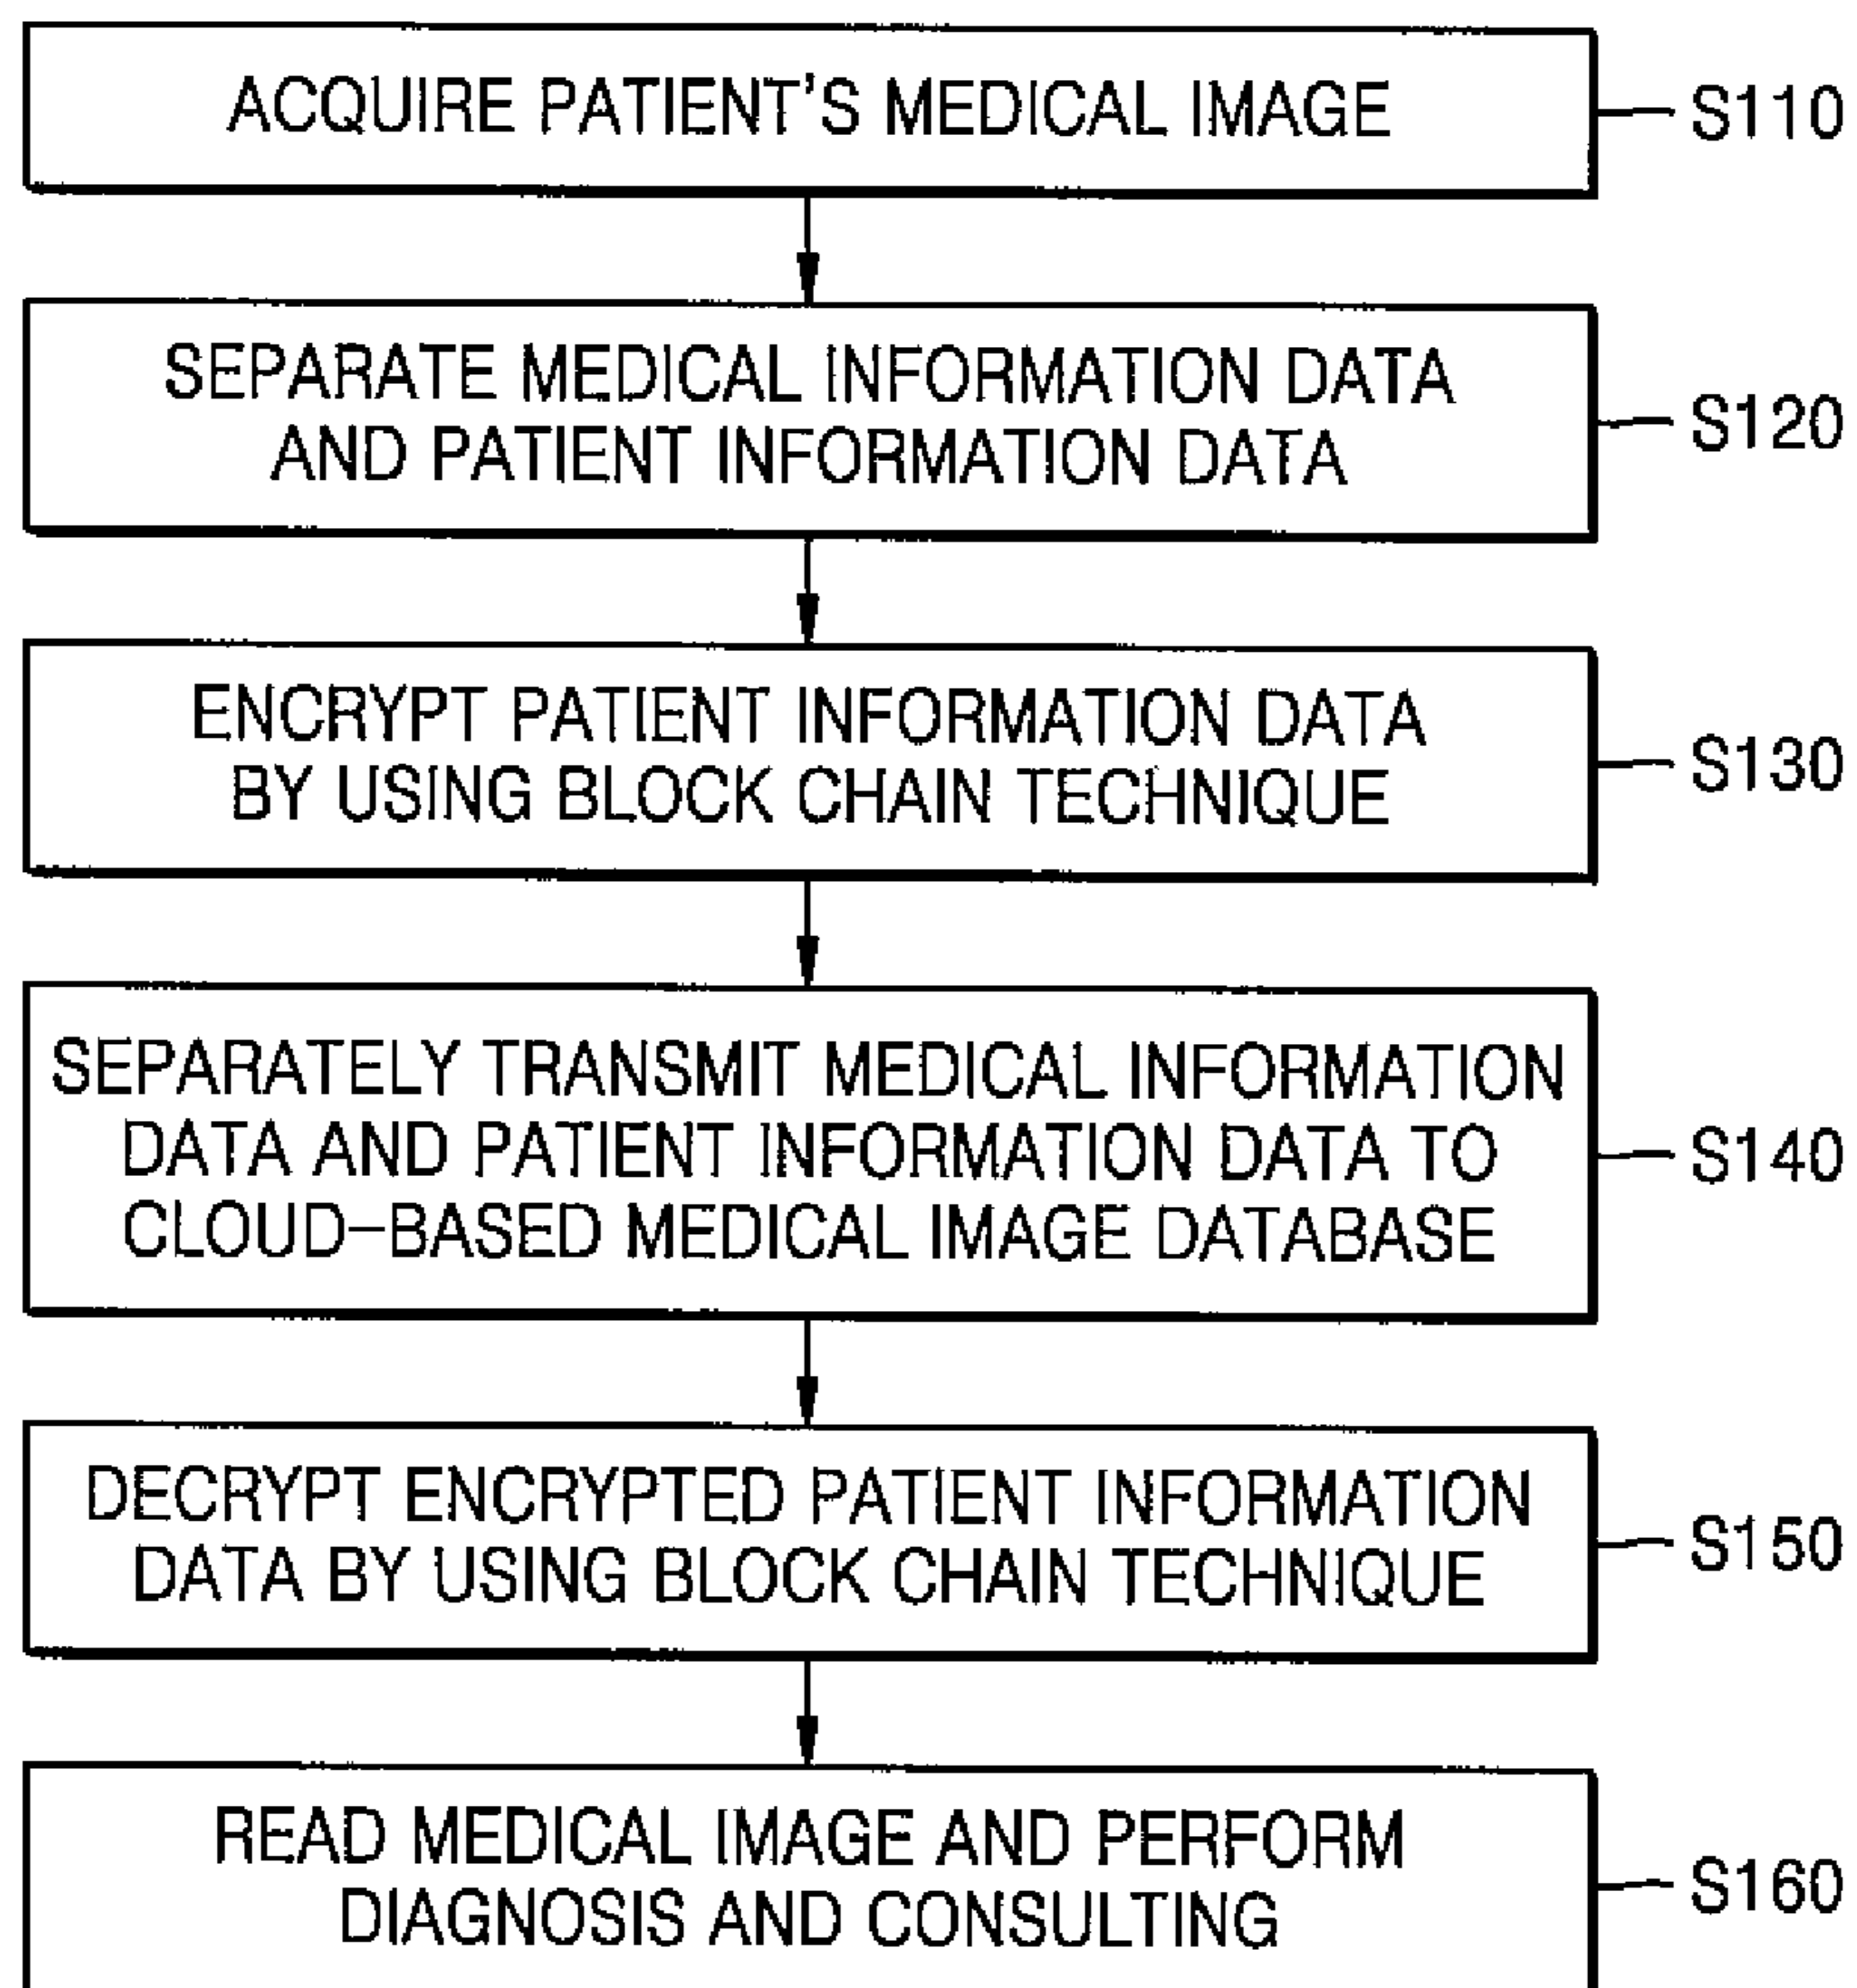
ACQUIRE PATIENT'S MEDICAL IMAGE

S110

SEPARATE MEDICAL INFORMATION DATA AND PATIENT INFORMATION DATA

S120

ENCRYPT PATIENT INFORMATION DATA BY USING BLOCK CHAIN TECHNIQUE

S130

SEPARATELY TRANSMIT MEDICAL INFORMATION DATA AND PATIENT INFORMATION DATA TO CLOUD-BASED MEDICAL IMAGE DATABASE

S140

DECRYPT ENCRYPTED PATIENT INFORMATION DATA BY USING BLOCK CHAIN TECHNIQUE

S150

READ MEDICAL IMAGE AND PERFORM DIAGNOSIS AND CONSULTING

S160